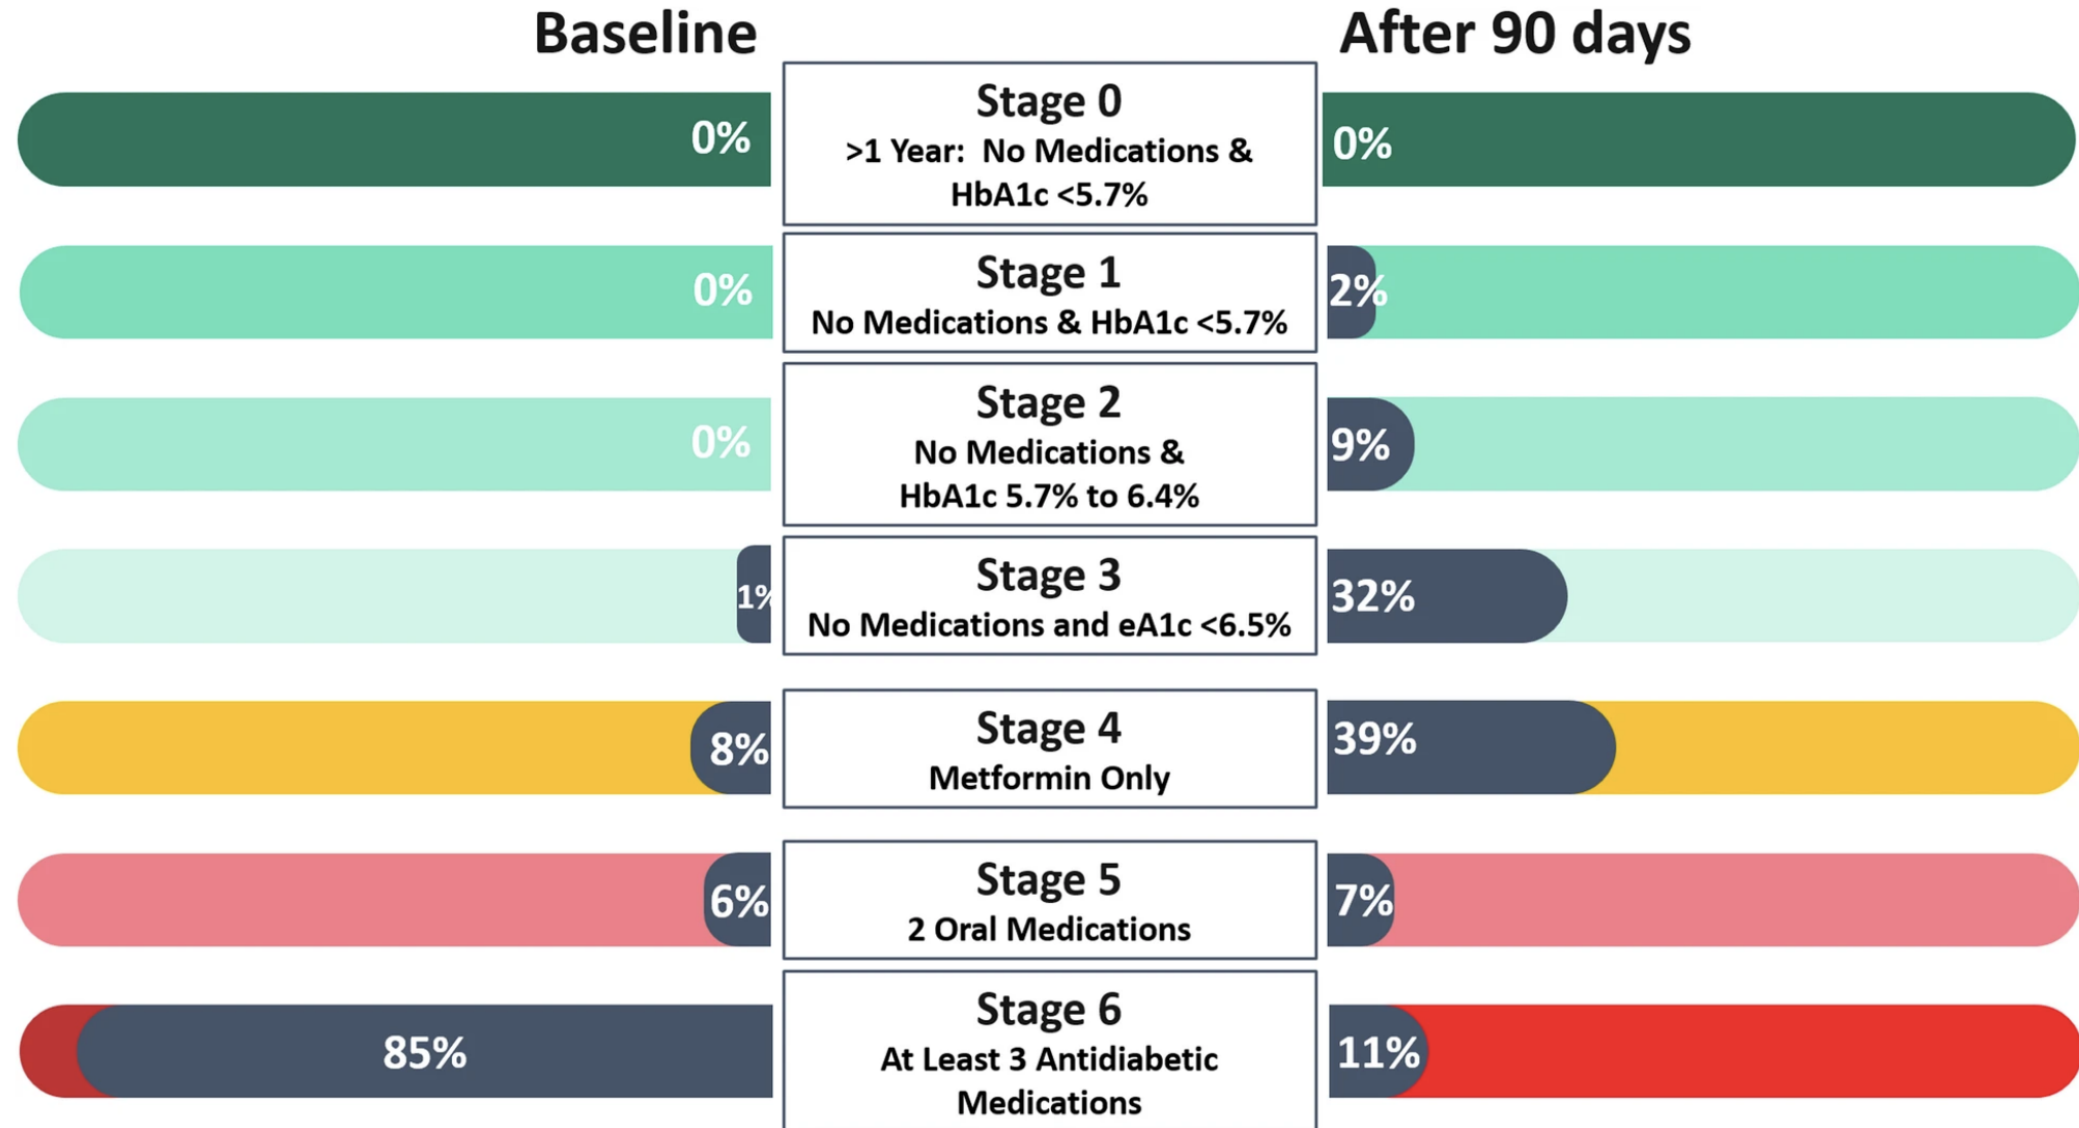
Baseline

After 90 days

0%

Stage 0
>1 Year: No Medications & HbA1c <5.7%

0%

0%

Stage 1
No Medications & HbA1c <5.7%

2%

0%

Stage 2
No Medications & HbA1c 5.7% to 6.4%

9%

1%

Stage 3
No Medications and eA1c <6.5%

32%

8%

Stage 4
Metformin Only

39%

6%

Stage 5
2 Oral Medications

7%

85%

Stage 6
At Least 3 Antidiabetic Medications

11%